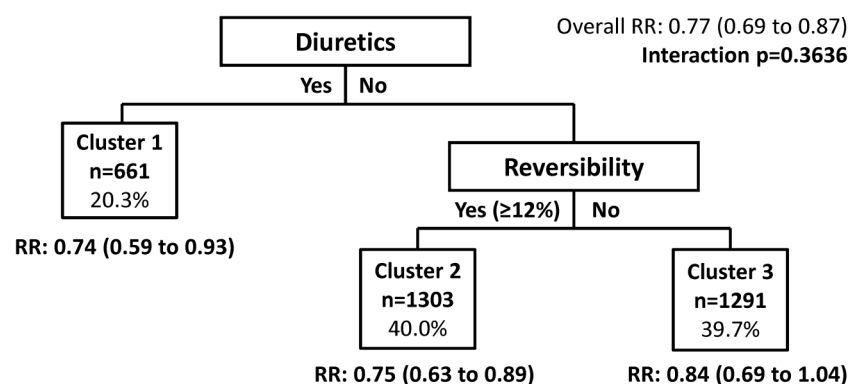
Overall RR: 0.77 (0.69 to 0.87)
**Interaction p=0.3636**

**Diuretics**

**Yes** **No**

**Cluster 1**
**n=661**
20.3%

**RR: 0.74 (0.59 to 0.93)**

**Reversibility**

**Yes (≥12%)** **No**

**Cluster 2**
**n=1303**
40.0%

**RR: 0.75 (0.63 to 0.89)**

**Cluster 3**
**n=1291**
39.7%

**RR: 0.84 (0.69 to 1.04)**